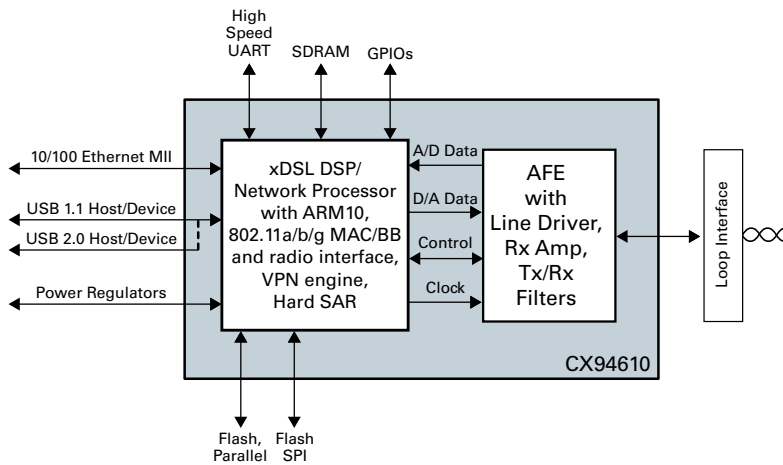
High Speed UART

SDRAM

GPIOs

10/100 Ethernet MII

USB 1.1 Host/Device

USB 2.0 Host/Device

Power Regulators

xDSL DSP/ Network Processor with ARM10, 802.11a/b/g MAC/BB and radio interface, VPN engine, Hard SAR

A/D Data

D/A Data

Control

Clock

AFE with Line Driver, Rx Amp, Tx/Rx Filters

Loop Interface

CX94610

Flash, Parallel

Flash SPI